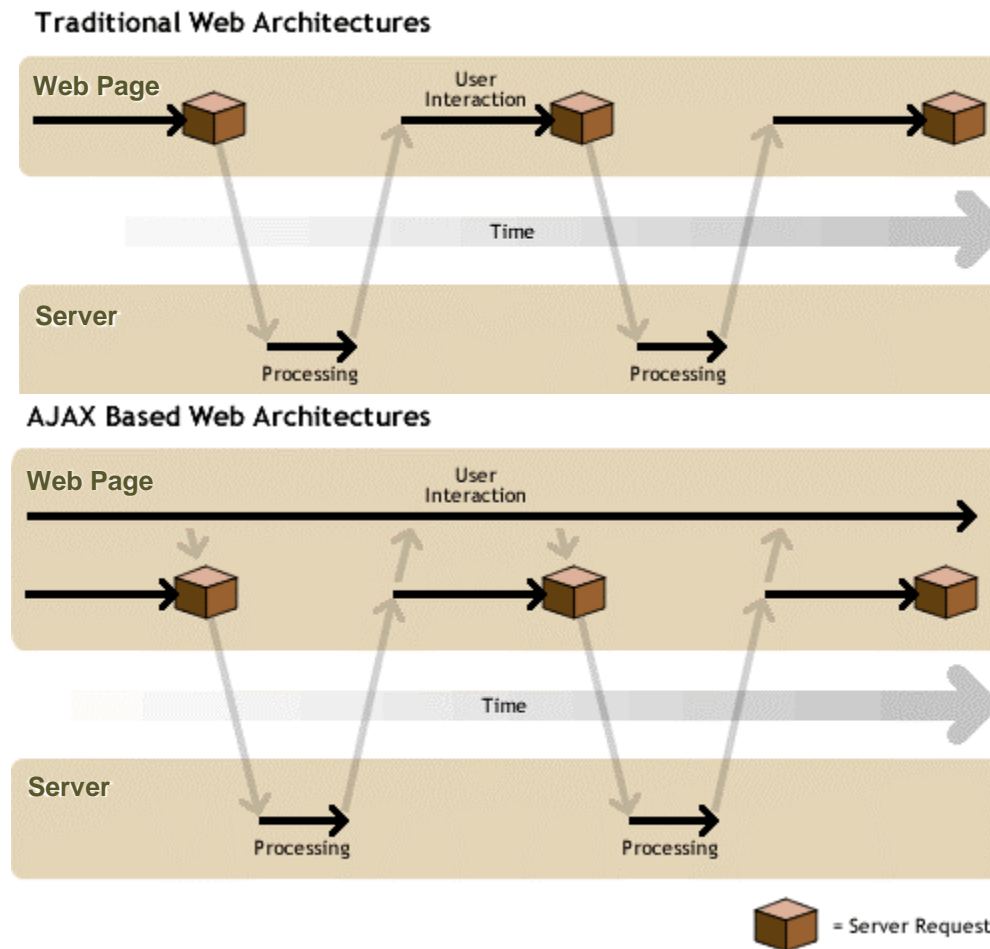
Traditional Web Architectures

Web Page

User Interaction

Time

Server

Processing

Processing

AJAX Based Web Architectures

Web Page

User Interaction

Time

Server

Processing

Processing

= Server Request